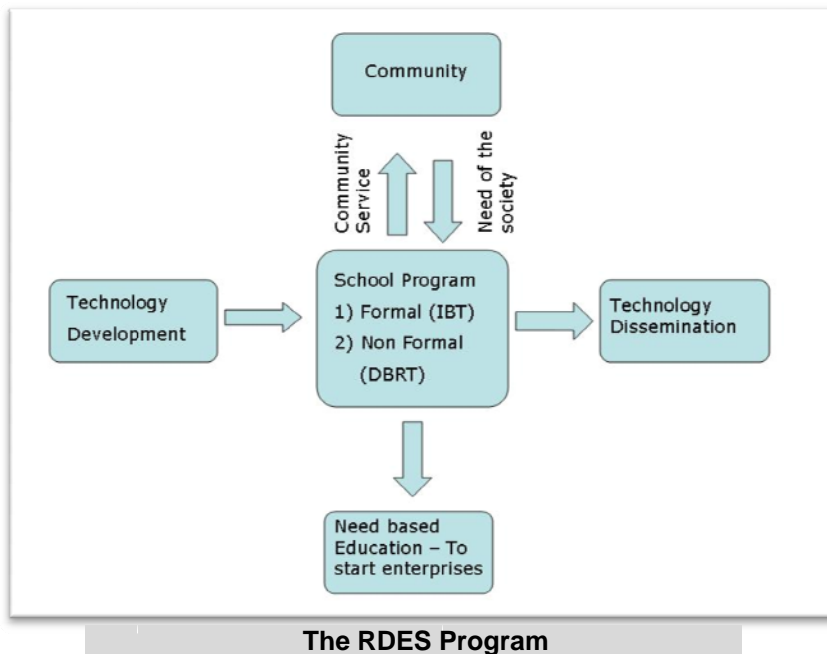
Community

Community Service

Need of the society

Technology Development

School Program
1) Formal (IBT)
2) Non Formal (DBRT)

Technology Dissemination

Need based Education – To start enterprises

The RDES Program